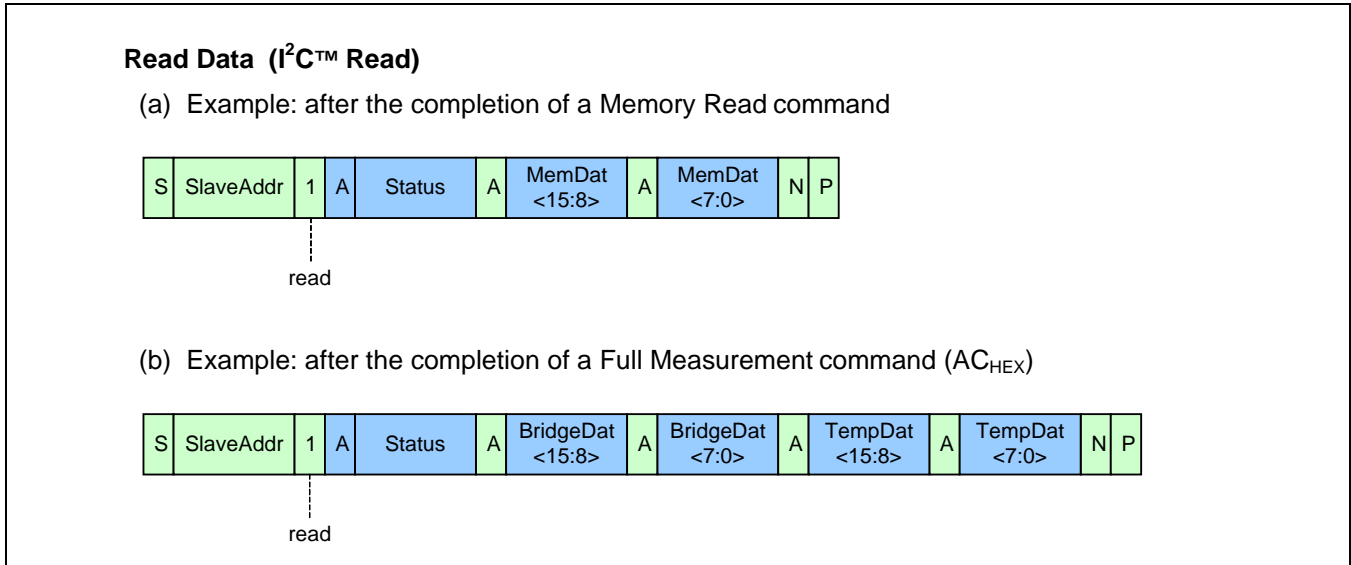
**Read Data (I$^2$C™ Read)**

(a) Example: after the completion of a Memory Read command

| S | SlaveAddr | 1 | A | Status | A | MemDat <15:8> | A | MemDat <7:0> | N | P |
|---|---|---|---|---|---|---|---|---|---|---|

read

(b) Example: after the completion of a Full Measurement command (AC$_{HEX}$)

| S | SlaveAddr | 1 | A | Status | A | BridgeDat <15:8> | A | BridgeDat <7:0> | A | TempDat <15:8> | A | TempDat <7:0> | N | P |
|---|---|---|---|---|---|---|---|---|---|---|---|---|---|---|

read